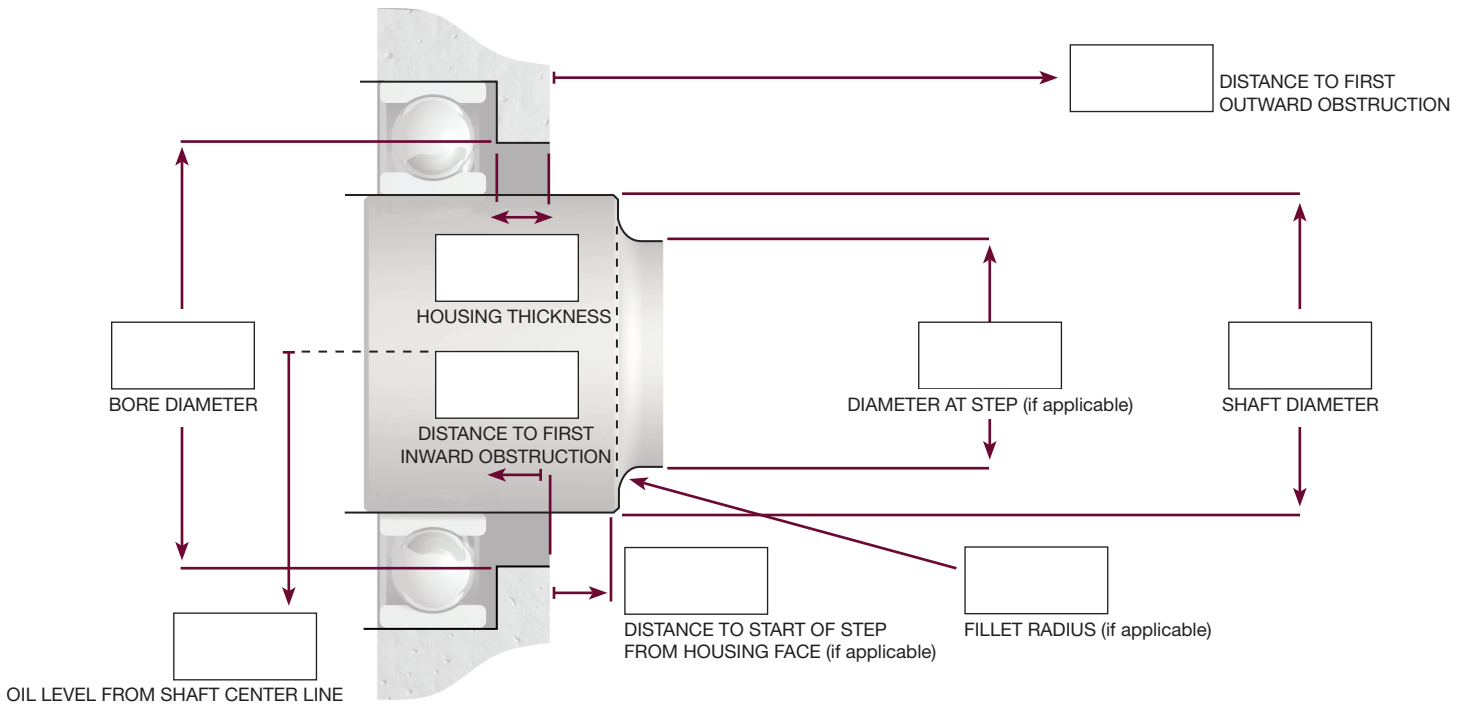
DISTANCE TO FIRST OUTWARD OBSTRUCTION

HOUSING THICKNESS

BORE DIAMETER

DISTANCE TO FIRST INWARD OBSTRUCTION

DIAMETER AT STEP (if applicable)

SHAFT DIAMETER

DISTANCE TO START OF STEP FROM HOUSING FACE (if applicable)

FILLET RADIUS (if applicable)

OIL LEVEL FROM SHAFT CENTER LINE